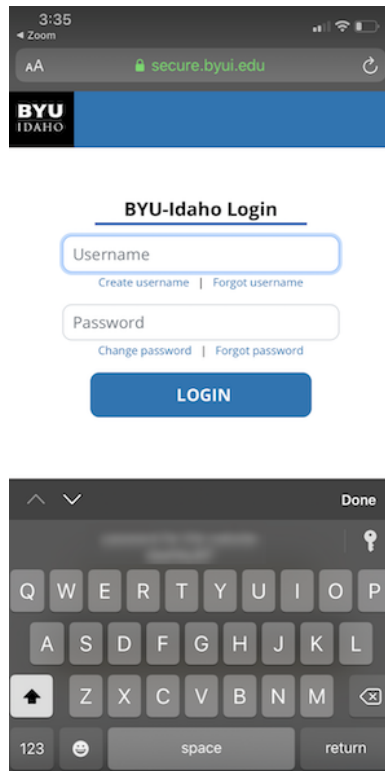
3:35
◄ Zoom

AA secure.byui.edu

BYU
IDAHO

BYU-Idaho Login

Username

Create username | Forgot username

Password

Change password | Forgot password

LOGIN

Done

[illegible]

Q W E R T Y U I O P
A S D F G H J K L
Z X C V B N M
123 space return